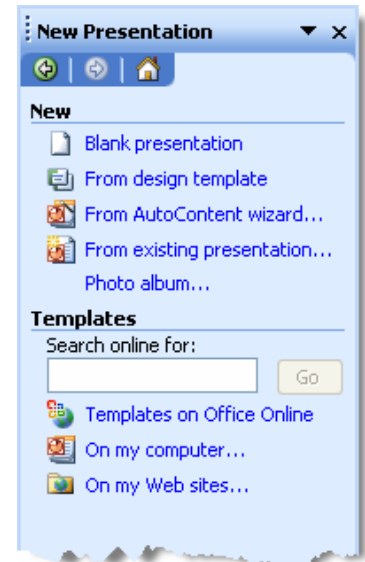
New Presentation ▼ ×

New

Blank presentation

From design template

From AutoContent wizard...

From existing presentation...

Photo album...

Templates

Search online for:

Go

Templates on Office Online

On my computer...

On my Web sites...